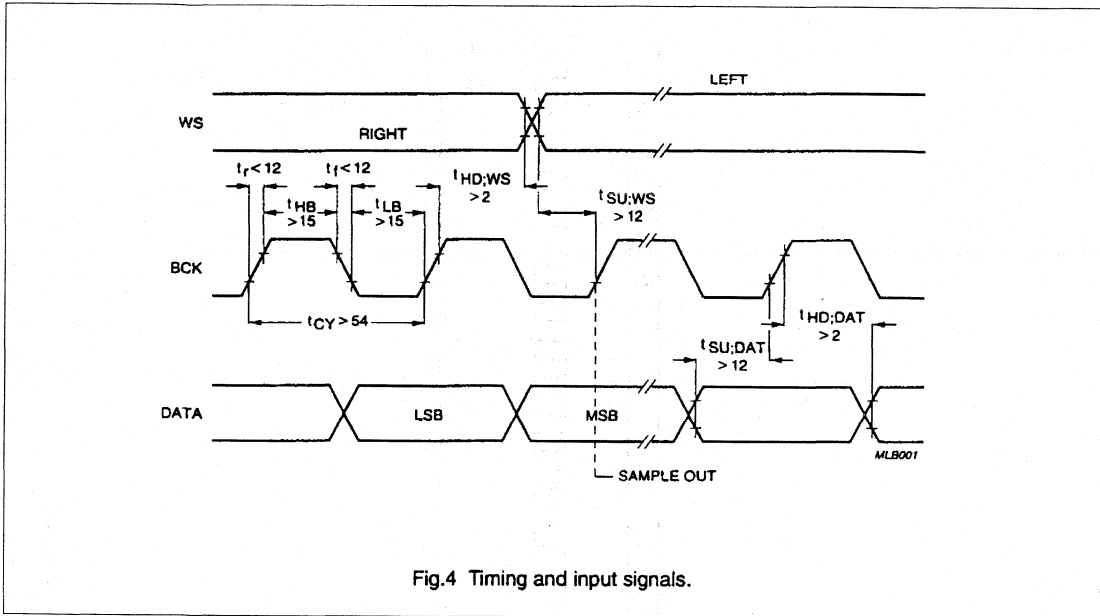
LEFT

WS

RIGHT

$t_r < 12$

$t_f < 12$

$t_{HD;WS} > 2$

$t_{HB} > 15$

$t_{LB} > 15$

$t_{SU;WS} > 12$

BCK

$t_{CY} > 54$

$t_{HD;DAT} > 2$

$t_{SU;DAT} > 12$

DATA

LSB

MSB

MLB001

SAMPLE OUT

Fig.4 Timing and input signals.